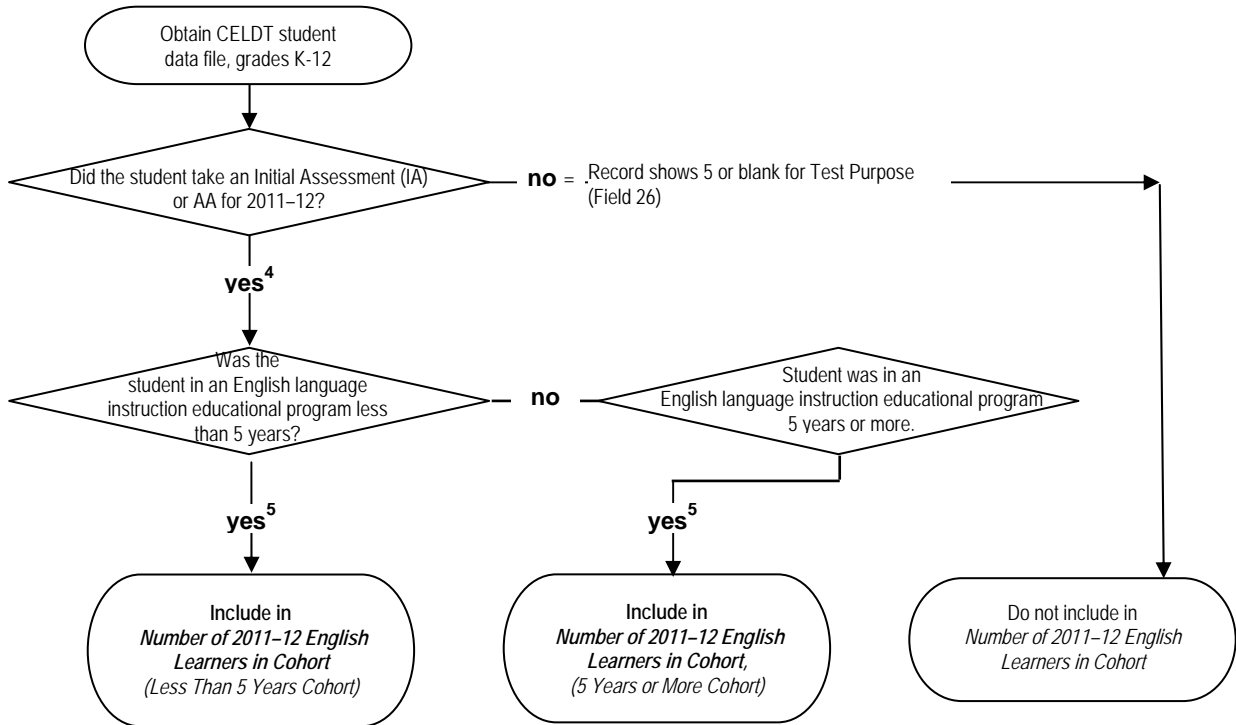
Obtain CELDT student data file, grades K-12

Did the student take an Initial Assessment (IA) or AA for 2011–12?

**no** = Record shows 5 or blank for Test Purpose (Field 26)

**yes$^4$**

Was the student in an English language instruction educational program less than 5 years?

**no**

Student was in an English language instruction educational program 5 years or more.

**yes$^5$**

**yes$^5$**

**Include in *Number of 2011–12 English Learners in Cohort***
*(Less Than 5 Years Cohort)*

**Include in *Number of 2011–12 English Learners in Cohort,***
*(5 Years or More Cohort)*

Do not include in *Number of 2011–12 English Learners in Cohort*